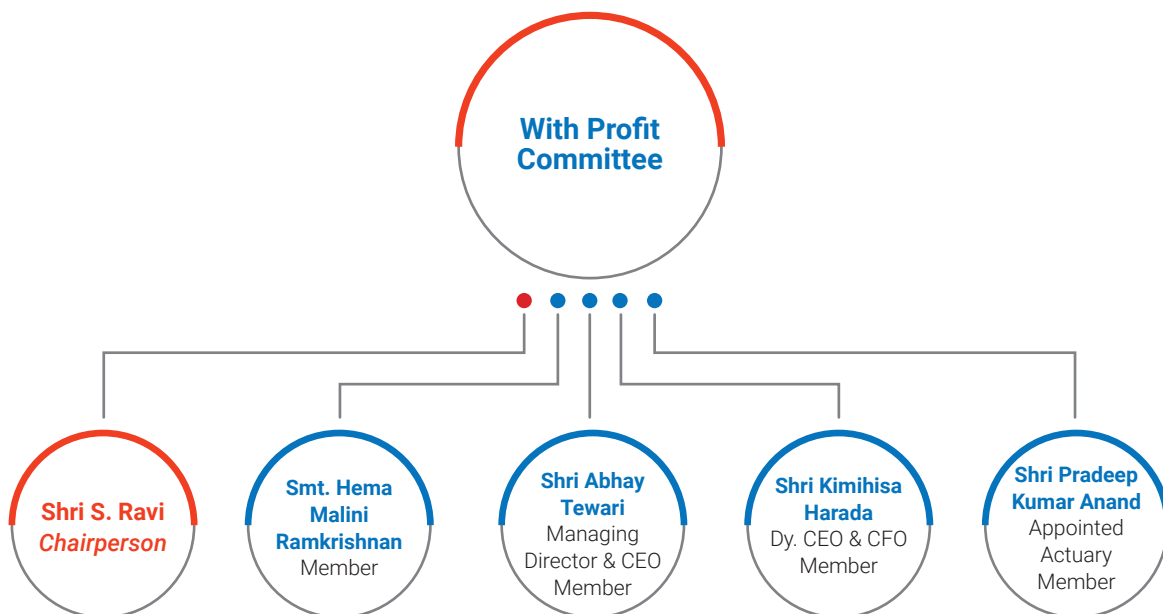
With Profit Committee

Shri S. Ravi
Chairperson

Smt. Hema Malini Ramkrishnan
Member

Shri Abhay Tewari
Managing Director & CEO
Member

Shri Kimihisa Harada
Dy. CEO & CFO
Member

Shri Pradeep Kumar Anand
Appointed Actuary
Member